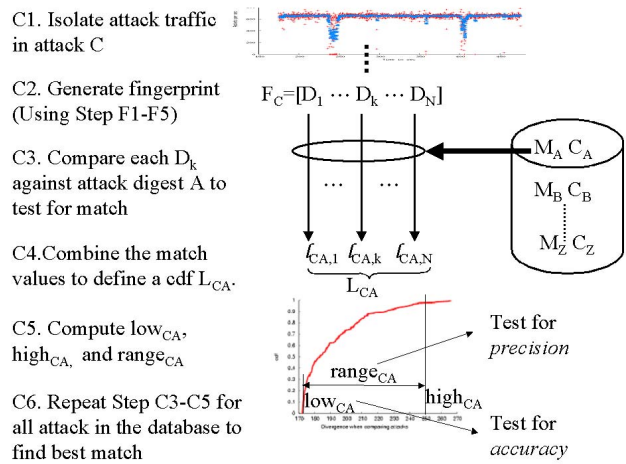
C1. Isolate attack traffic in attack C

C2. Generate fingerprint (Using Step F1-F5)

C3. Compare each $D_k$ against attack digest A to test for match

C4.Combine the match values to define a cdf $L_{CA}$.

C5. Compute $low_{CA}$, $high_{CA,}$ and $range_{CA}$

C6. Repeat Step C3-C5 for all attack in the database to find best match

$F_C=[D_1 \cdots D_k \cdots D_N]$

$M_A$ $C_A$

$M_B$ $C_B$

$M_Z$ $C_Z$

$\ell_{CA,1}$ $\ell_{CA,k}$ $\ell_{CA,N}$

$L_{CA}$

$range_{CA}$

$high_{CA}$

$low_{CA}$

Test for *precision*

Test for *accuracy*

Divergence when comparing attacks

cdf